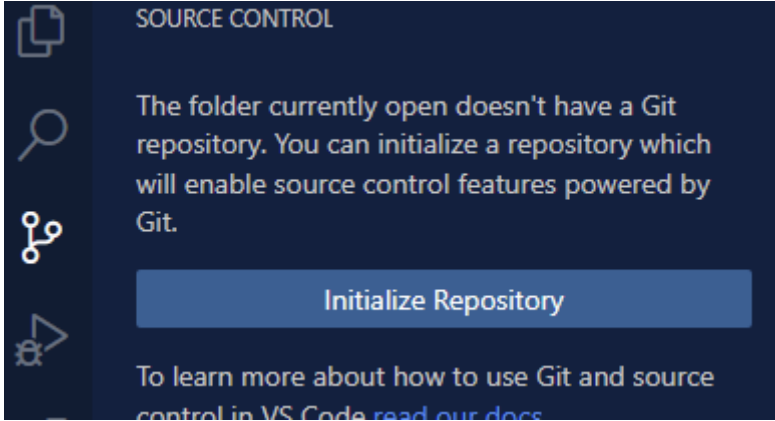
SOURCE CONTROL

The folder currently open doesn't have a Git repository. You can initialize a repository which will enable source control features powered by Git.

Initialize Repository

To learn more about how to use Git and source control in VS Code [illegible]